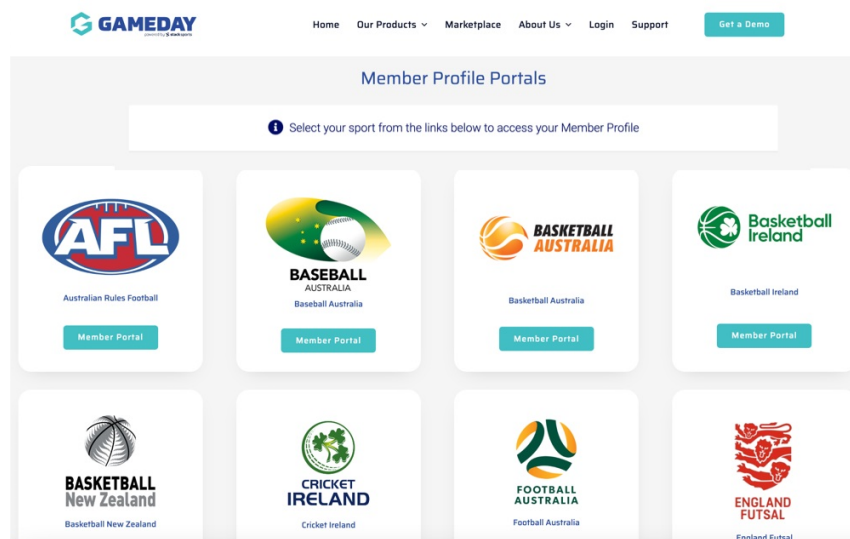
GAMEDAY
powered by stack sports

Home Our Products Marketplace About Us Login Support Get a Demo

Member Profile Portals

Select your sport from the links below to access your Member Profile

AFL
Australian Rules Football
Member Portal

BASEBALL AUSTRALIA
Baseball Australia
Member Portal

BASKETBALL AUSTRALIA
Basketball Australia
Member Portal

Basketball Ireland
Basketball Ireland
Member Portal

BASKETBALL New Zealand
Basketball New Zealand

CRICKET IRELAND
Cricket Ireland

FOOTBALL AUSTRALIA
Football Australia

ENGLAND FUTSAL
England Futsal